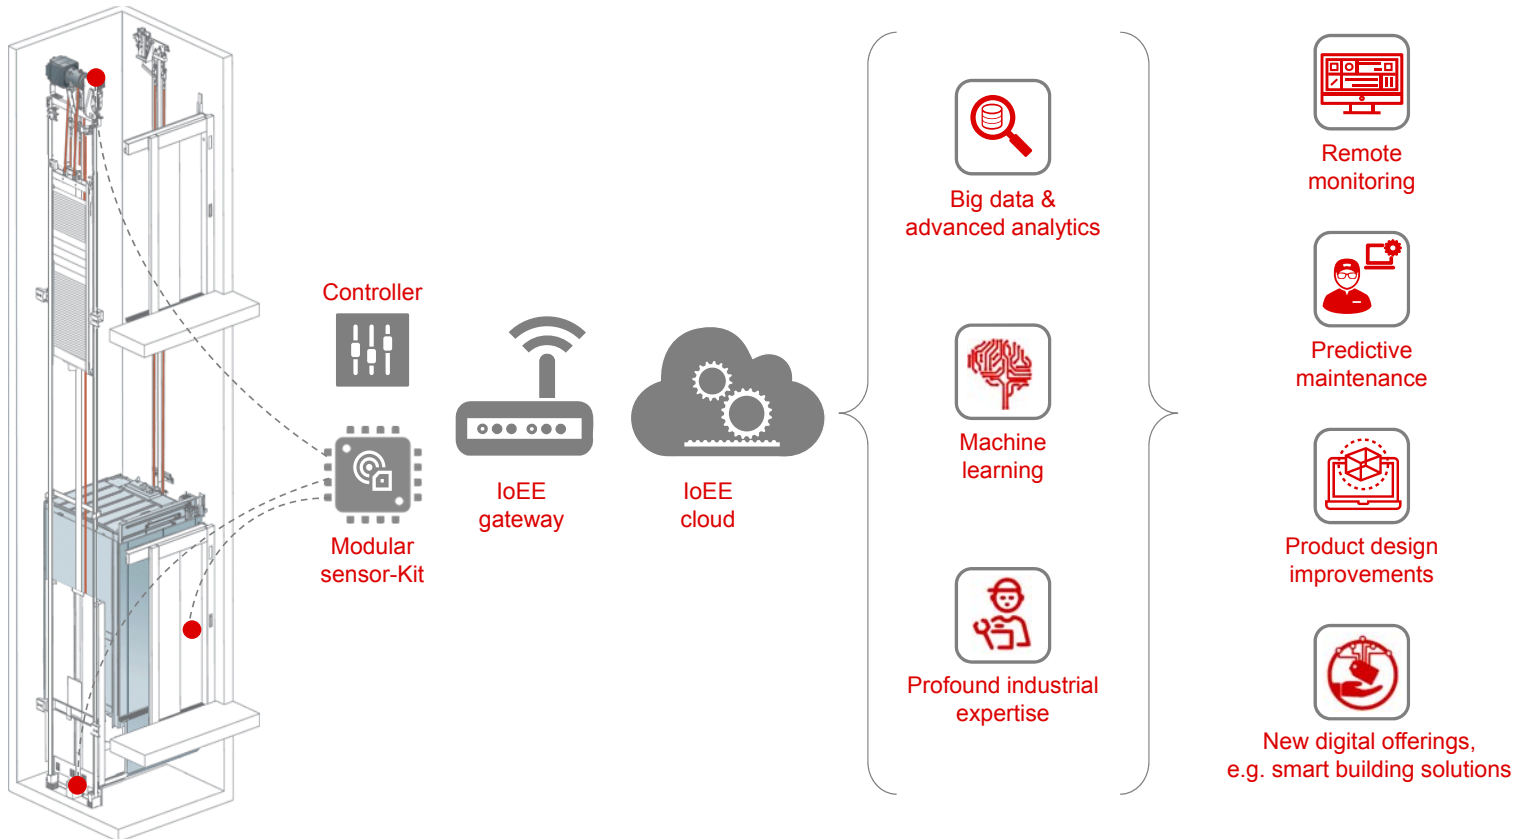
Controller

Modular sensor-Kit

IoEE gateway

IoEE cloud

Big data & advanced analytics

Machine learning

Profound industrial expertise

Remote monitoring

Predictive maintenance

Product design improvements

New digital offerings, e.g. smart building solutions